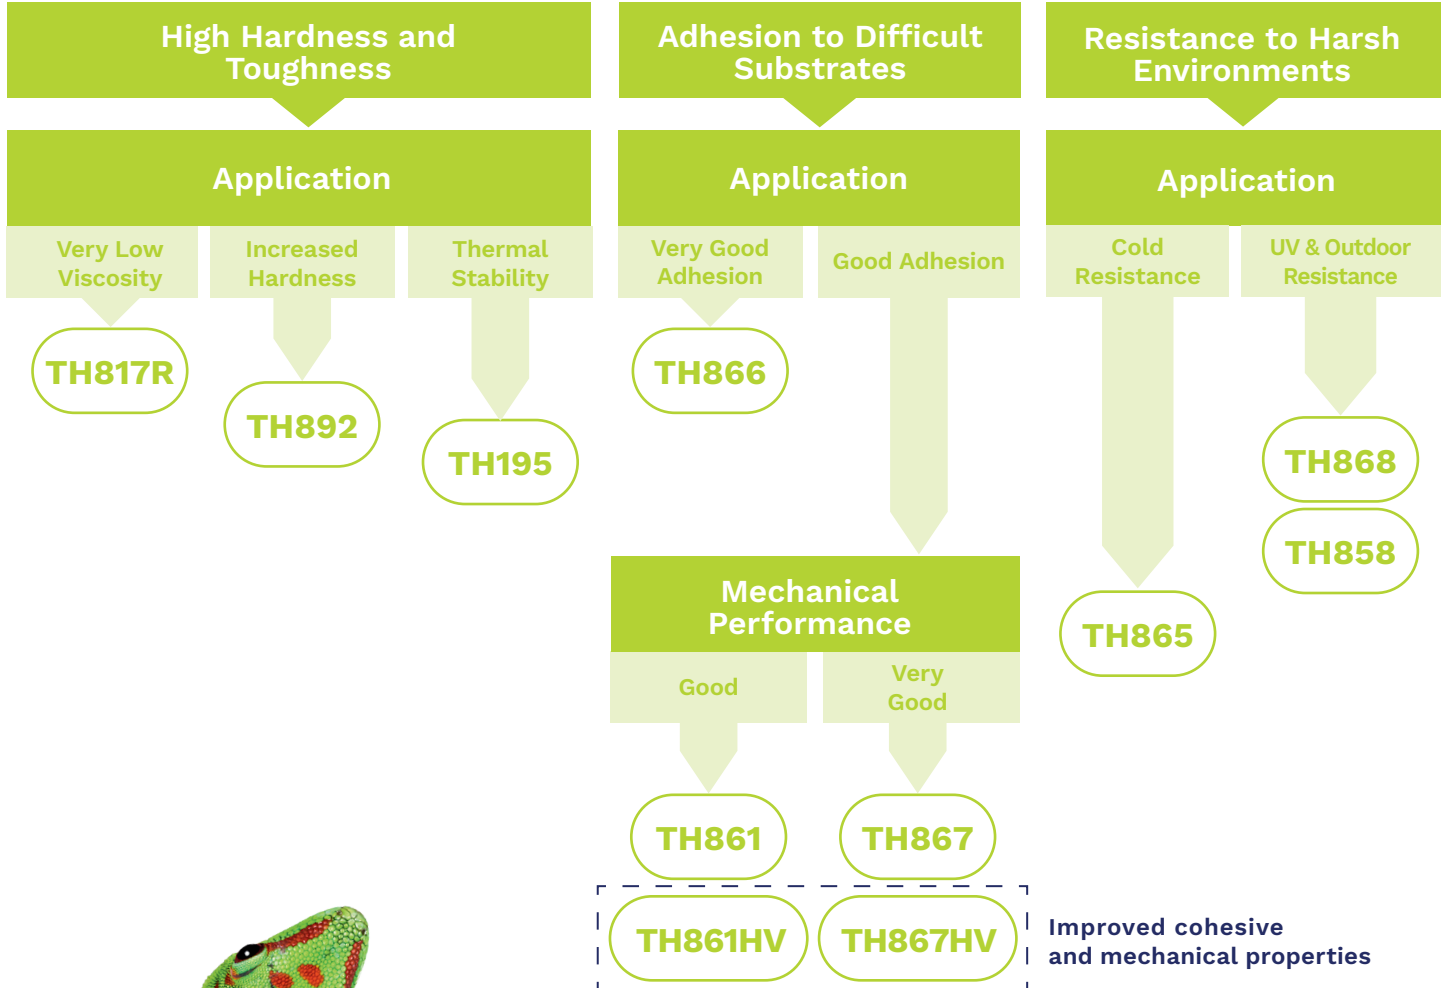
High Hardness and Toughness

Application

Very Low Viscosity

Increased Hardness

Thermal Stability

TH817R

TH892

TH195

Adhesion to Difficult Substrates

Application

Very Good Adhesion

Good Adhesion

TH866

Mechanical Performance

Good

Very Good

TH861

TH867

TH861HV

TH867HV

Improved cohesive and mechanical properties

Resistance to Harsh Environments

Application

Cold Resistance

UV & Outdoor Resistance

TH868

TH858

TH865